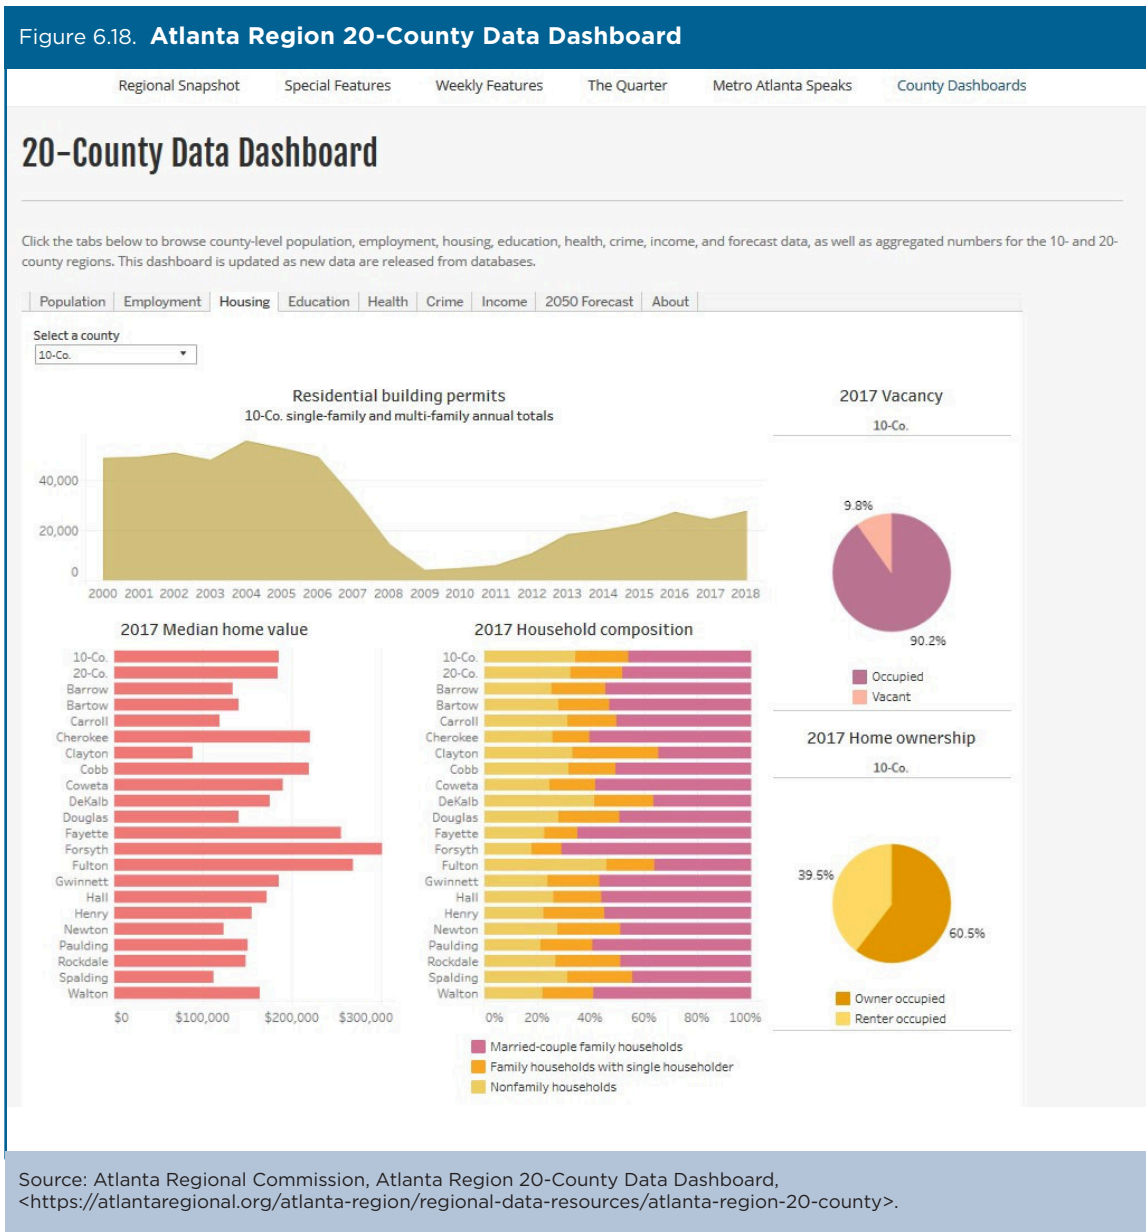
Figure 6.18. **Atlanta Region 20-County Data Dashboard**

Regional Snapshot Special Features Weekly Features The Quarter Metro Atlanta Speaks County Dashboards

20-County Data Dashboard

Click the tabs below to browse county-level population, employment, housing, education, health, crime, income, and forecast data, as well as aggregated numbers for the 10- and 20-county regions. This dashboard is updated as new data are released from databases.

Population | Employment | Housing | Education | Health | Crime | Income | 2050 Forecast | About

Select a county
10-Co.

Residential building permits
10-Co. single-family and multi-family annual totals

40,000
20,000
0
2000 2001 2002 2003 2004 2005 2006 2007 2008 2009 2010 2011 2012 2013 2014 2015 2016 2017 2018

2017 Vacancy
10-Co.
9.8%
90.2%
Occupied
Vacant

2017 Median home value
10-Co.
20-Co.
Barrow
Bartow
Carroll
Cherokee
Clayton
Cobb
Coweta
DeKalb
Douglas
Fayette
Forsyth
Fulton
Gwinnett
Hall
Henry
Newton
Paulding
Rockdale
Spalding
Walton
$0 $100,000 $200,000 $300,000

2017 Household composition
10-Co.
20-Co.
Barrow
Bartow
Carroll
Cherokee
Clayton
Cobb
Coweta
DeKalb
Douglas
Fayette
Forsyth
Fulton
Gwinnett
Hall
Henry
Newton
Paulding
Rockdale
Spalding
Walton
0% 20% 40% 60% 80% 100%
Married-couple family households
Family households with single householder
Nonfamily households

2017 Home ownership
10-Co.
39.5%
60.5%
Owner occupied
Renter occupied

Source: Atlanta Regional Commission, Atlanta Region 20-County Data Dashboard, <https://atlantaregional.org/atlanta-region/regional-data-resources/atlanta-region-20-county>.